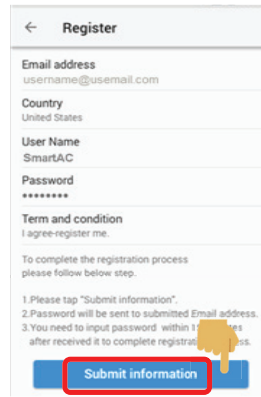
← Register

Email address
username@usemail.com

Country
United States

User Name
SmartAC

Password
********

Term and condition
I agree-register me.

To complete the registration process please follow below step.

1.Please tap "Submit information".
2.Password will be sent to submitted Email address.
3.You need to input password within 1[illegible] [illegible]tes after received it to complete registra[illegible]ss.

Submit information